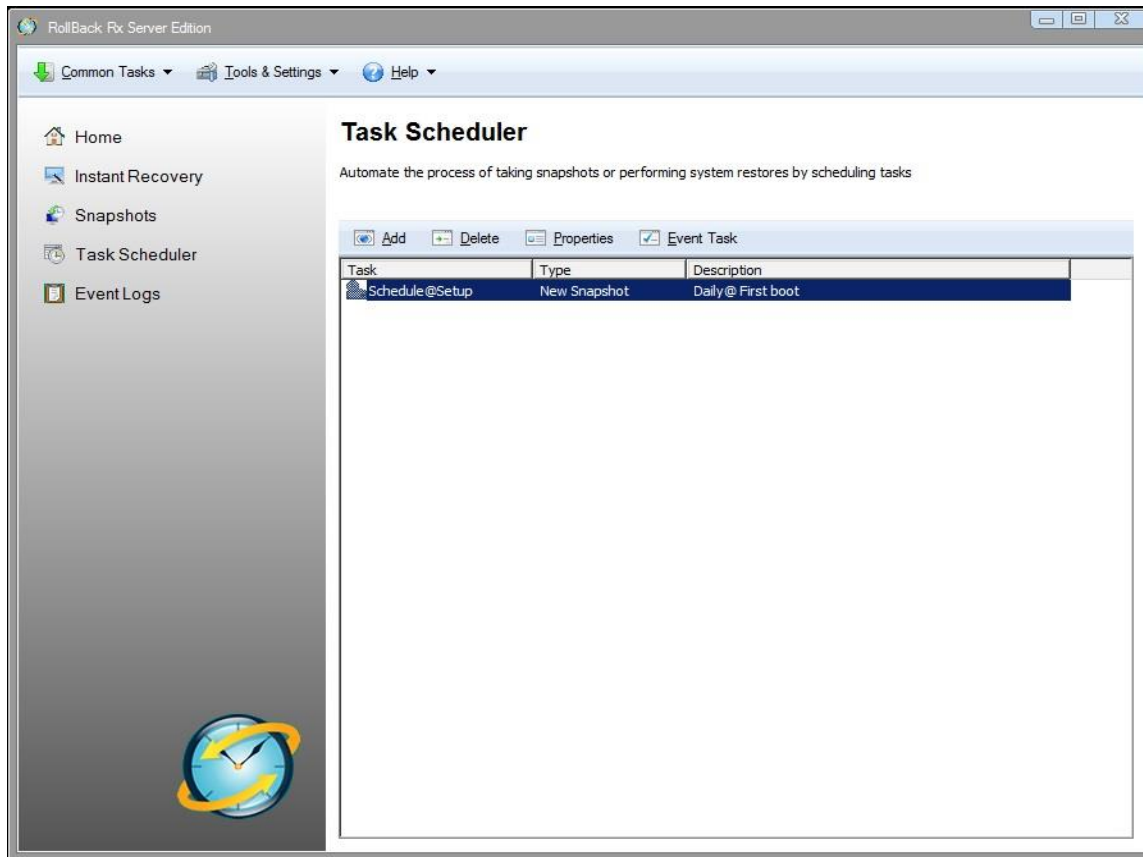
RollBack Rx Server Edition

Common Tasks ▾ Tools & Settings ▾ Help ▾

Home
Instant Recovery
Snapshots
Task Scheduler
Event Logs

Task Scheduler

Automate the process of taking snapshots or performing system restores by scheduling tasks

Add Delete Properties Event Task

| Task | Type | Description |
|---|---|---|
| Schedule@Setup | New Snapshot | Daily@ First boot |